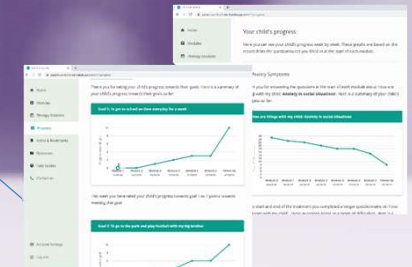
Your child's progress

Here you can see your child's progress week by week. These graphs are based on the

Anxiety Symptoms

Home
Modules
Therapy Sessions
Progress
Videos & Worksheets
Resources
Help Guides
Contact us
Account Settings
Log out

Thank you for telling us about your child's progress towards their goals. Here is a summary of your child's progress towards their goals so far.

Goal 1: to go to school on time everyday for a week

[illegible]

Goal 2: to go to the park and play football with my big brother